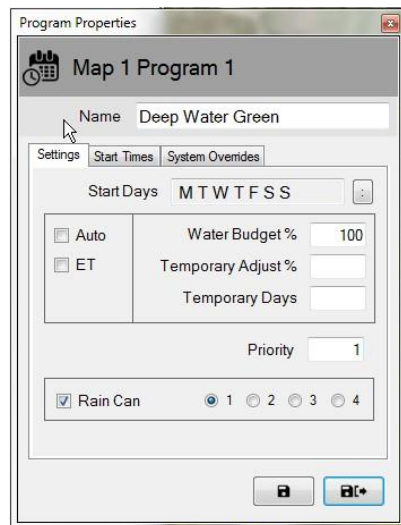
Program Properties

Map 1 Program 1

Name Deep Water Green

Settings Start Times System Overrides

Start Days MTWTFSS :

Auto

ET

Water Budget % 100

Temporary Adjust %

Temporary Days

Priority 1

Rain Can 1 2 3 4